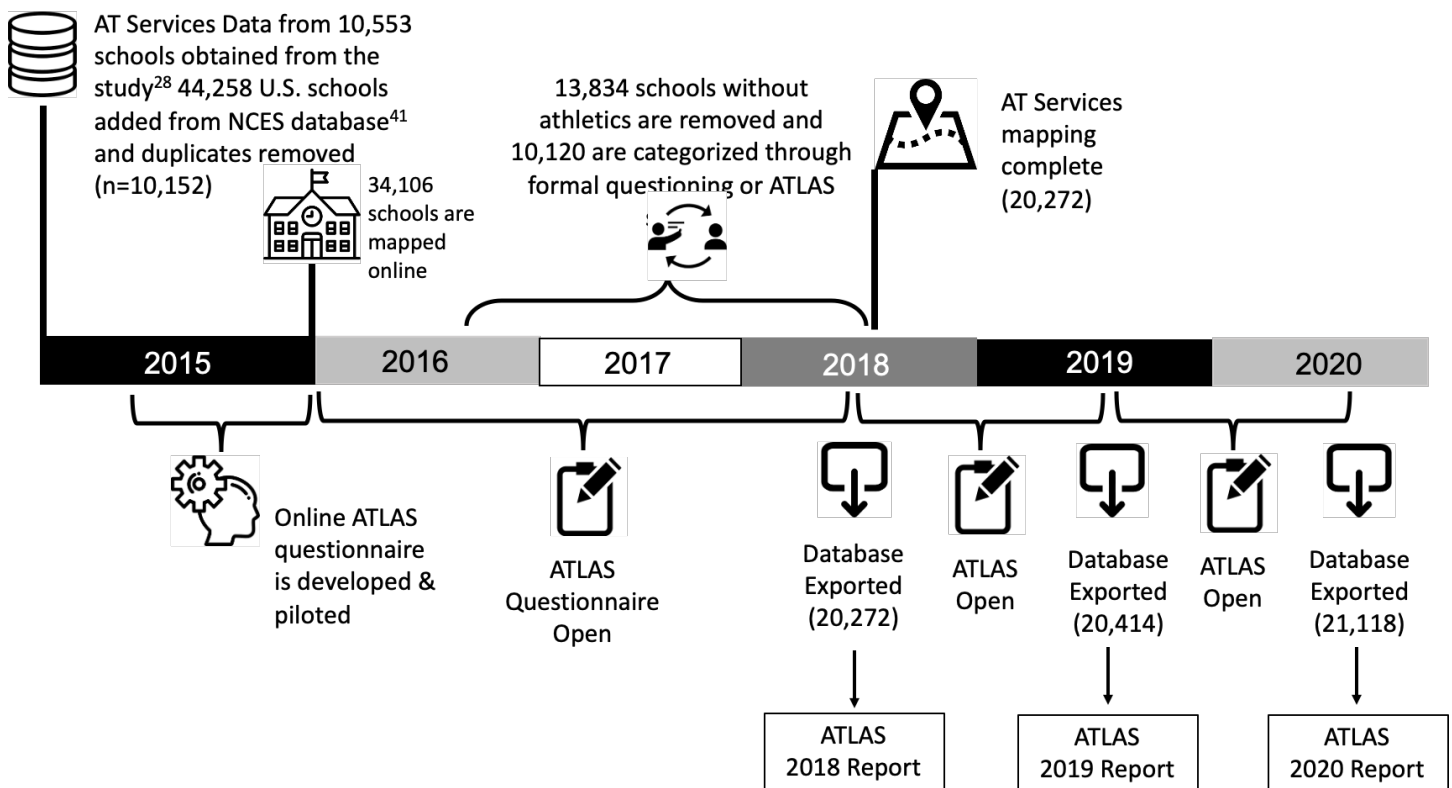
AT Services Data from 10,553 schools obtained from the study$^{28}$ 44,258 U.S. schools added from NCES database$^{41}$ and duplicates removed (n=10,152)

34,106 schools are mapped online

13,834 schools without athletics are removed and 10,120 are categorized through formal questioning or ATLAS

AT Services mapping complete (20,272)

2015

2016

2017

2018

2019

2020

Online ATLAS questionnaire is developed & piloted

ATLAS Questionnaire Open

Database Exported (20,272)

ATLAS 2018 Report

ATLAS Open

Database Exported (20,414)

ATLAS 2019 Report

ATLAS Open

Database Exported (21,118)

ATLAS 2020 Report